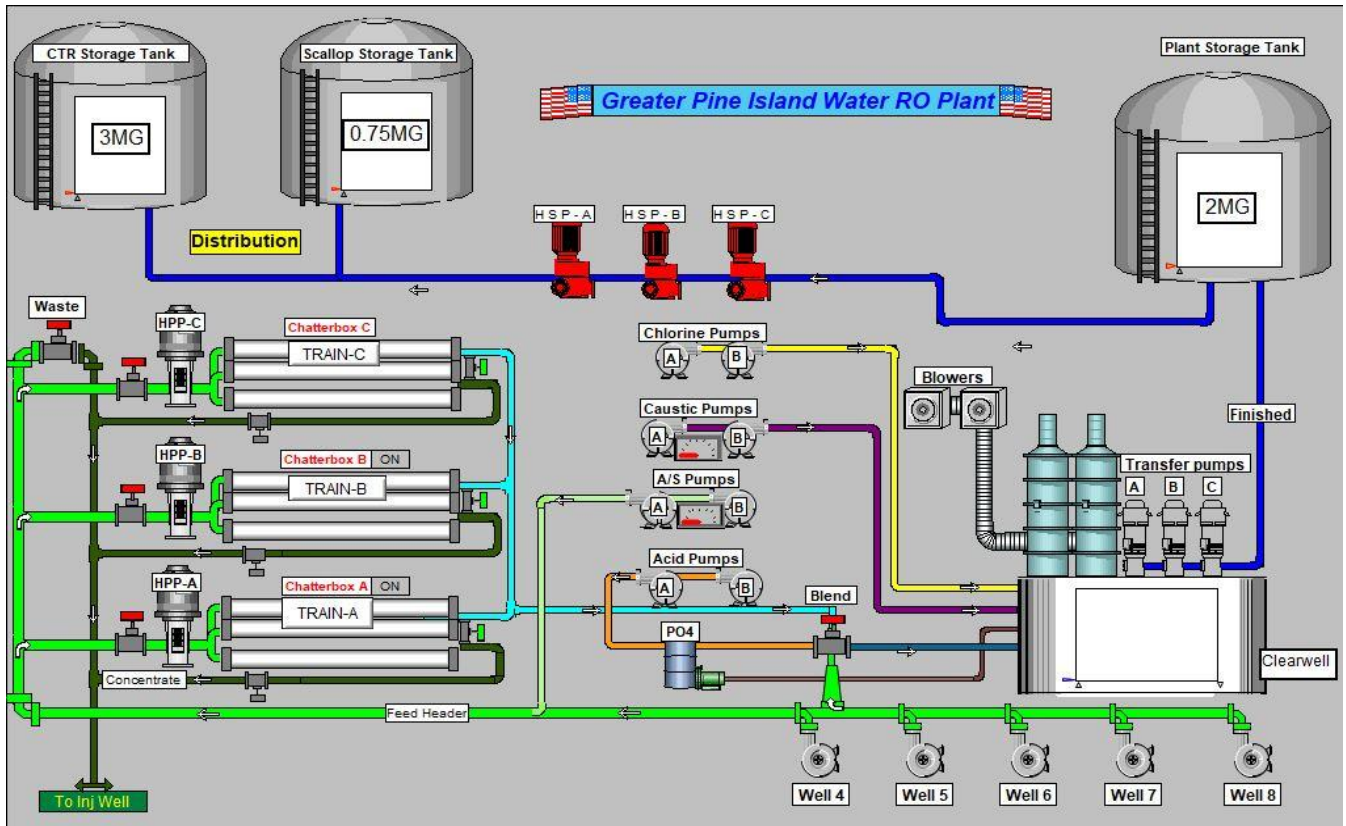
CTR Storage Tank

3MG

Scallop Storage Tank

0.75MG

Greater Pine Island Water RO Plant

Plant Storage Tank

2MG

HSP-A

HSP-B

HSP-C

Distribution

Waste

HPP-C

Chatterbox C

TRAIN-C

Chlorine Pumps

A

B

Blowers

Caustic Pumps

A

B

Finished

HPP-B

Chatterbox B ON

TRAIN-B

A/S Pumps

A

B

Transfer pumps

A

B

C

Acid Pumps

A

B

HPP-A

Chatterbox A ON

TRAIN-A

Blend

PO4

Clearwell

Concentrate

Feed Header

Well 4

Well 5

Well 6

Well 7

Well 8

To Inj Well